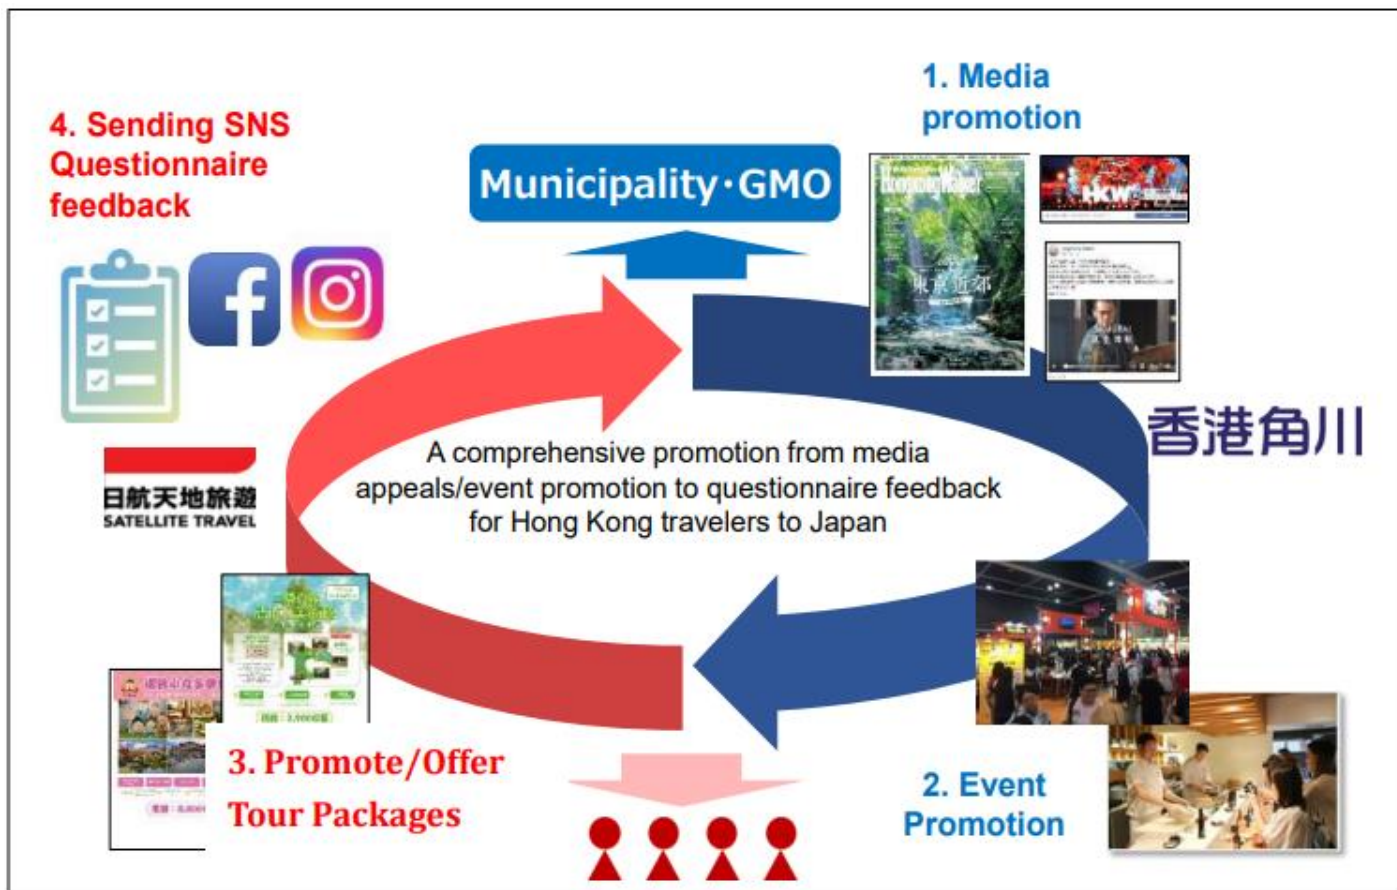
1. Media promotion

4. Sending SNS Questionnaire feedback

Municipality·GMO

HongKong Walker

東京近郊

HKW

香港角川

日航天地旅遊
SATELLITE TRAVEL

A comprehensive promotion from media appeals/event promotion to questionnaire feedback for Hong Kong travelers to Japan

3. Promote/Offer Tour Packages

2. Event Promotion